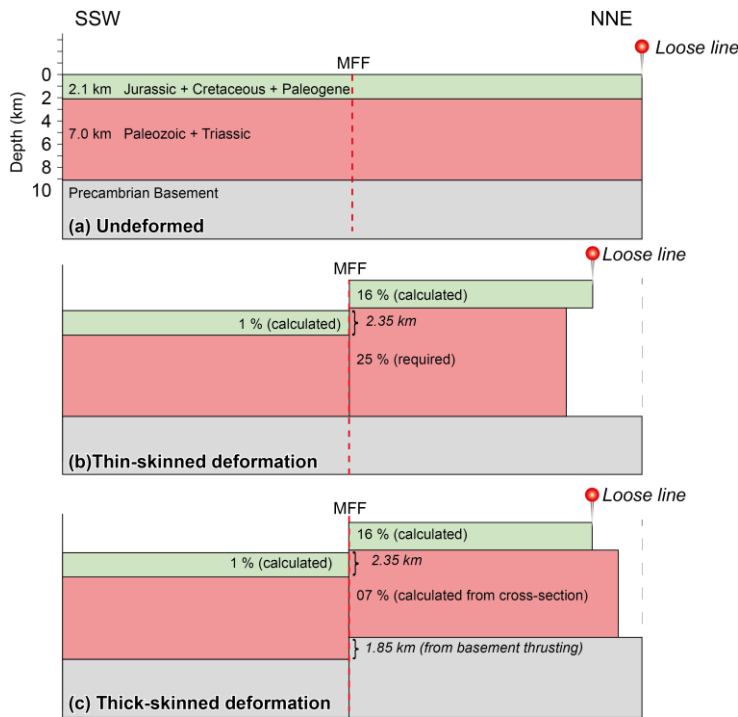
SSW

NNE

Loose line

MFF

Depth (km)

0
2
4
6
8
10

2.1 km Jurassic + Cretaceous + Paleogene

7.0 km Paleozoic + Triassic

Precambrian Basement

(a) Undeformed

Loose line

MFF

16 % (calculated)

1 % (calculated)

2.35 km

25 % (required)

(b)Thin-skinned deformation

Loose line

MFF

16 % (calculated)

1 % (calculated)

2.35 km

07 % (calculated from cross-section)

1.85 km (from basement thrusting)

(c) Thick-skinned deformation